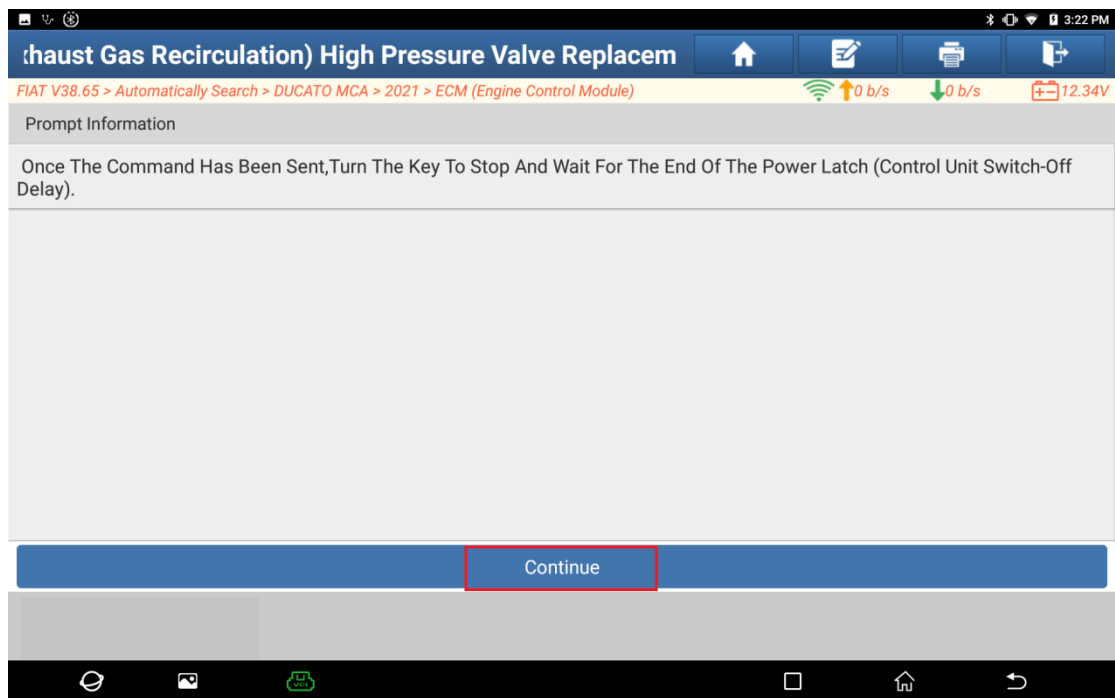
3:22 PM

:haust Gas Recirculation) High Pressure Valve Replacem

FIAT V38.65 > Automatically Search > DUCATO MCA > 2021 > ECM (Engine Control Module)

0 b/s

0 b/s

12.34V

Prompt Information

Once The Command Has Been Sent,Turn The Key To Stop And Wait For The End Of The Power Latch (Control Unit Switch-Off Delay).

Continue

VCI